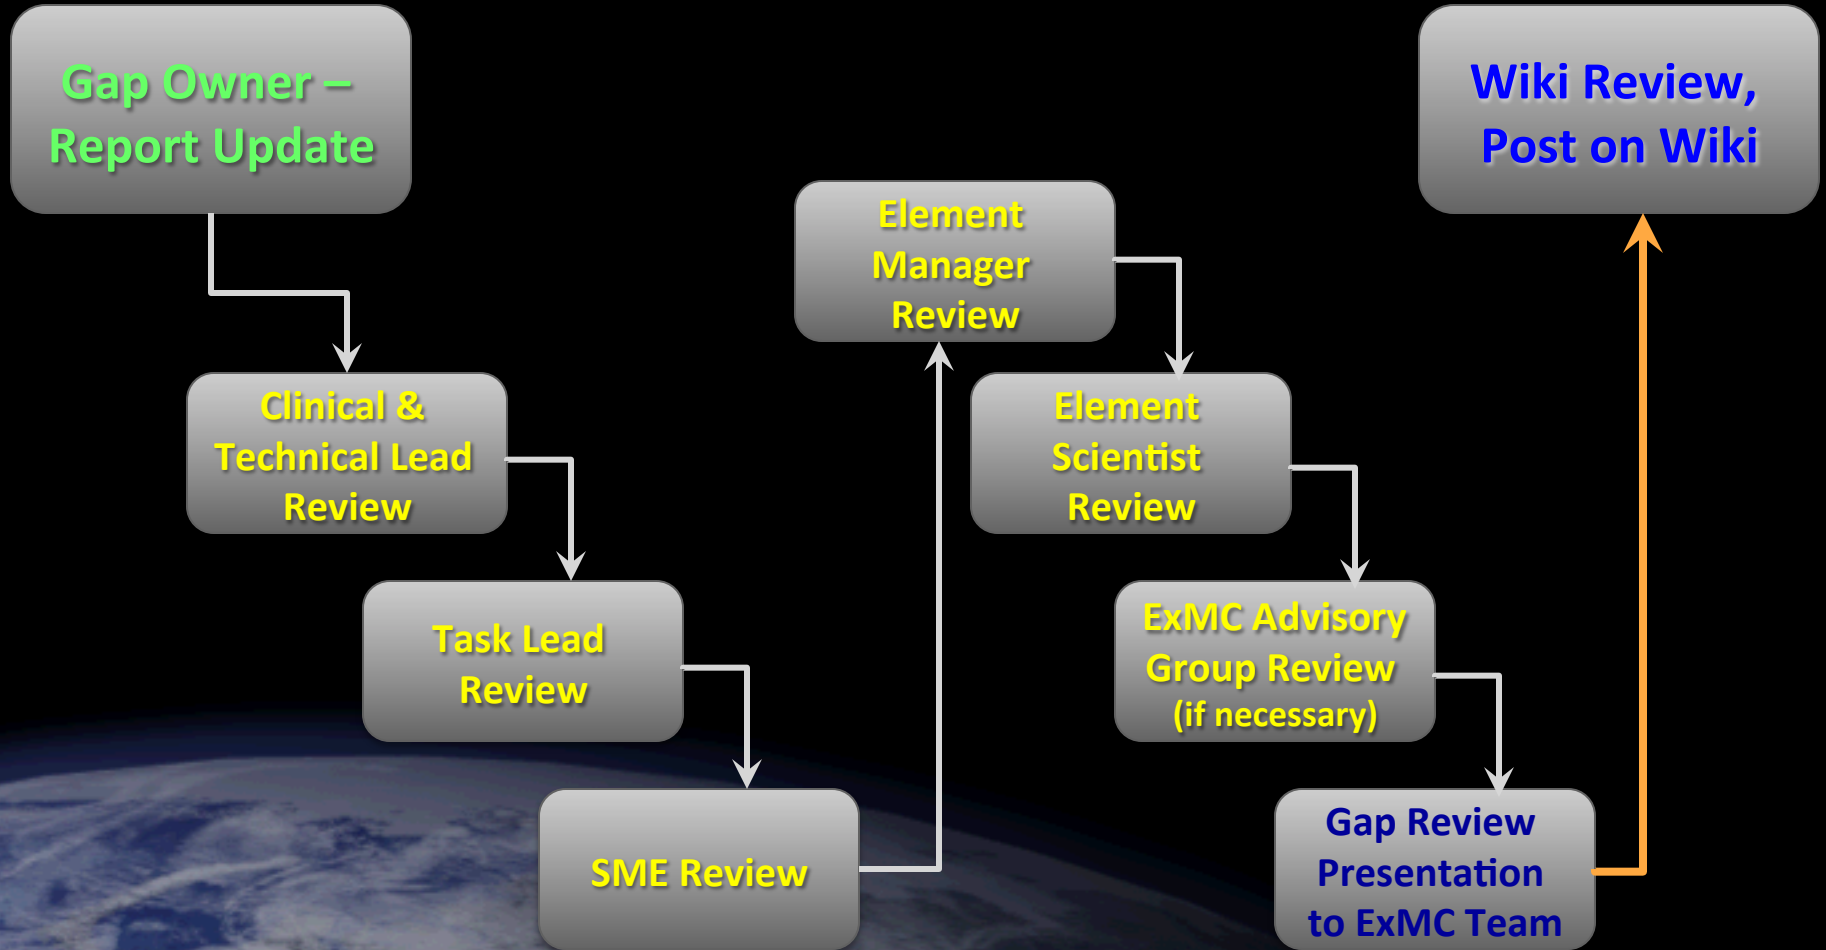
Gap Owner – Report Update

Clinical & Technical Lead Review

Task Lead Review

SME Review

Element Manager Review

Element Scientist Review

ExMC Advisory Group Review (if necessary)

Gap Review Presentation to ExMC Team

Wiki Review, Post on Wiki